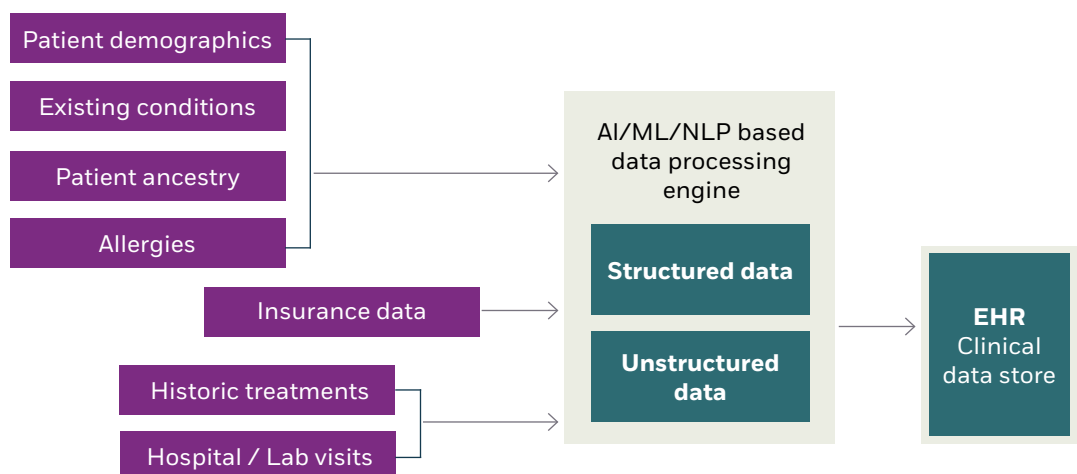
Patient demographics

Existing conditions

Patient ancestry

Allergies

Insurance data

Historic treatments

Hospital / Lab visits

AI/ML/NLP based data processing engine

Structured data

Unstructured data

EHR
Clinical data store